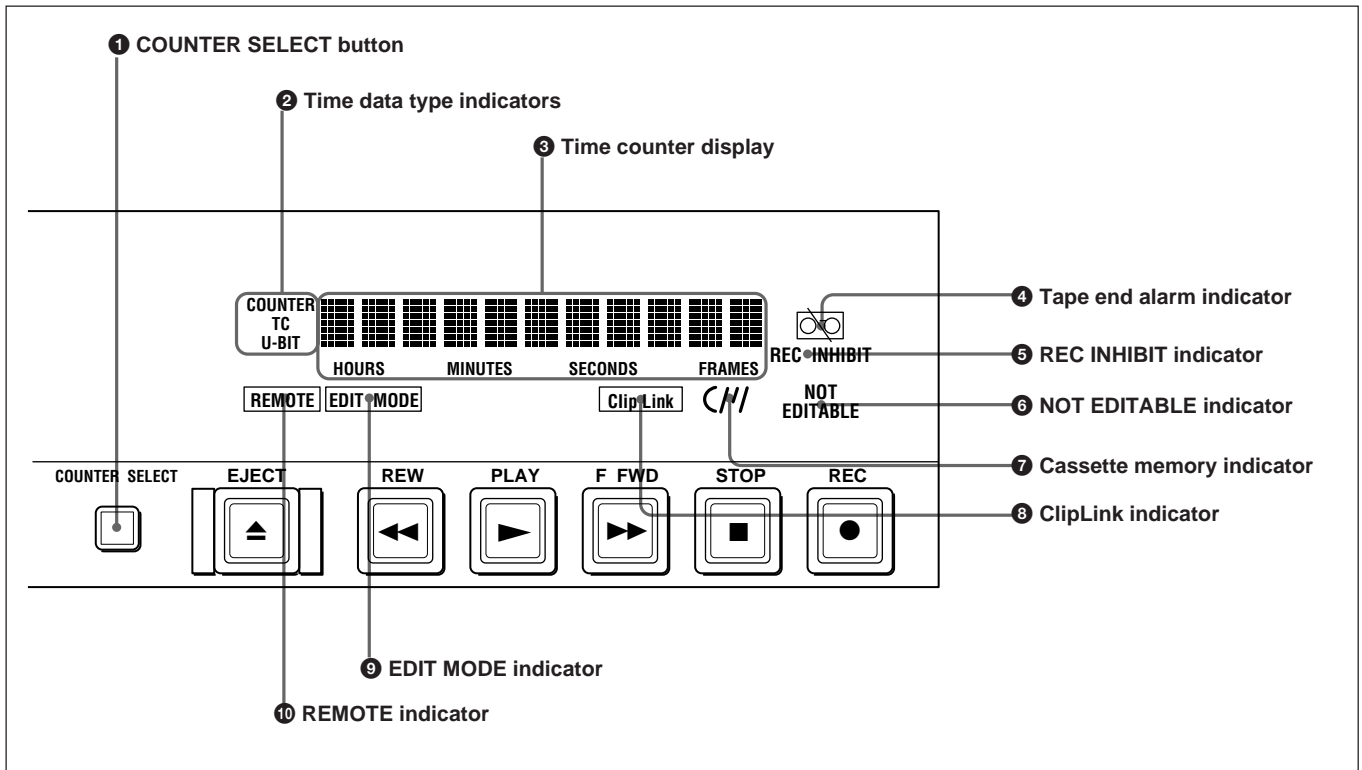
❶ COUNTER SELECT button

❷ Time data type indicators

❸ Time counter display

COUNTER
TC
U-BIT

HOURS MINUTES SECONDS FRAMES

REC INHIBIT

NOT EDITABLE

REMOTE EDIT MODE

ClipLink

❹ Tape end alarm indicator

❺ REC INHIBIT indicator

❻ NOT EDITABLE indicator

❼ Cassette memory indicator

❽ ClipLink indicator

COUNTER SELECT

EJECT

REW

PLAY

F FWD

STOP

REC

❾ EDIT MODE indicator

❿ REMOTE indicator